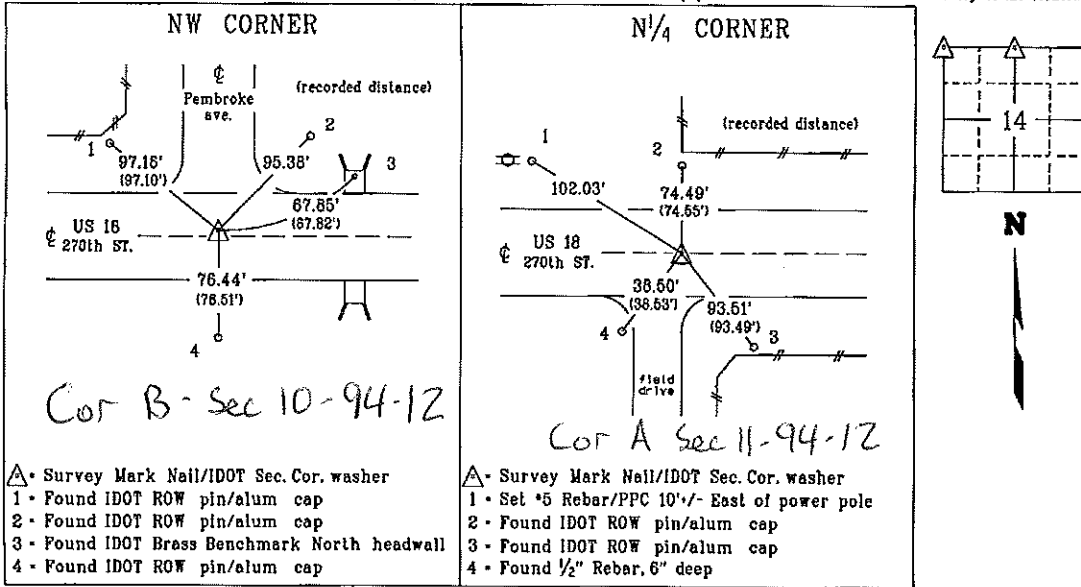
NW CORNER

℄
Pembroke ave.

(recorded distance)

1
97.16'
(97.10')

2
95.38'

3
67.85'
(67.82')

℄ US 18
270th ST.

76.44'
(76.51')

4

Cor B - Sec 10-94-12

△ - Survey Mark Nail/IDOT Sec. Cor. washer
1 - Found IDOT ROW pin/alum cap
2 - Found IDOT ROW pin/alum cap
3 - Found IDOT Brass Benchmark North headwall
4 - Found IDOT ROW pin/alum cap

N¼ CORNER

(recorded distance)

1
2
102.03'
74.49'
(74.55')

℄ US 18
270th ST.

38.50'
(38.53')
93.51'
(93.49')
4
3

field drive

Cor A Sec 11-94-12

△ - Survey Mark Nail/IDOT Sec. Cor. washer
1 - Set #5 Rebar/PPC 10'+/- East of power pole
2 - Found IDOT ROW pin/alum cap
3 - Found IDOT ROW pin/alum cap
4 - Found ½" Rebar, 6" deep

14

N